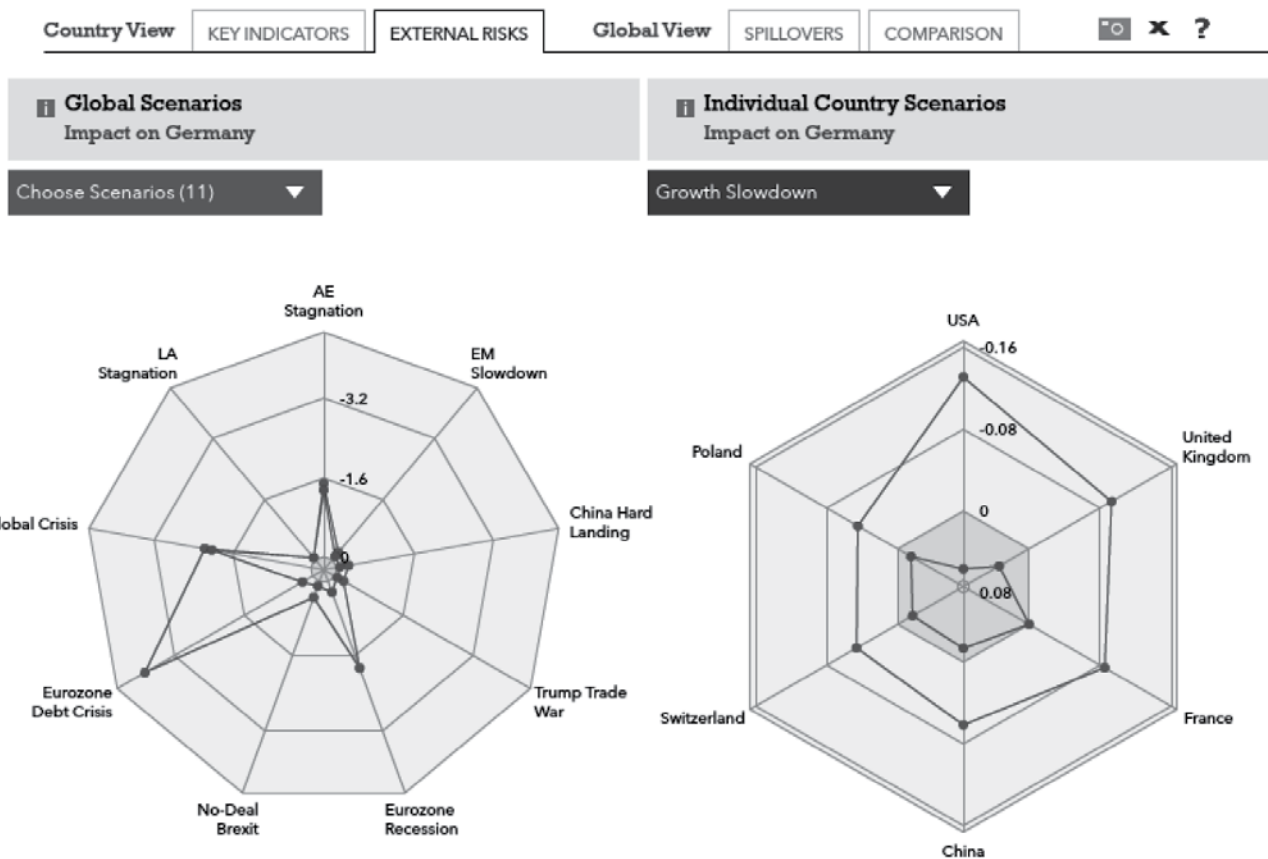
Country View KEY INDICATORS EXTERNAL RISKS Global View SPILLOVERS COMPARISON

x ?

Global Scenarios
Impact on Germany

Individual Country Scenarios
Impact on Germany

Choose Scenarios (11)

Growth Slowdown

AE Stagnation
EM Slowdown
China Hard Landing
Trump Trade War
Eurozone Recession
No-Deal Brexit
Eurozone Debt Crisis
lobal Crisis
LA Stagnation
-3.2
-1.6
0

USA
-0.16
-0.08
0
0.08
United Kingdom
France
China
Switzerland
Poland